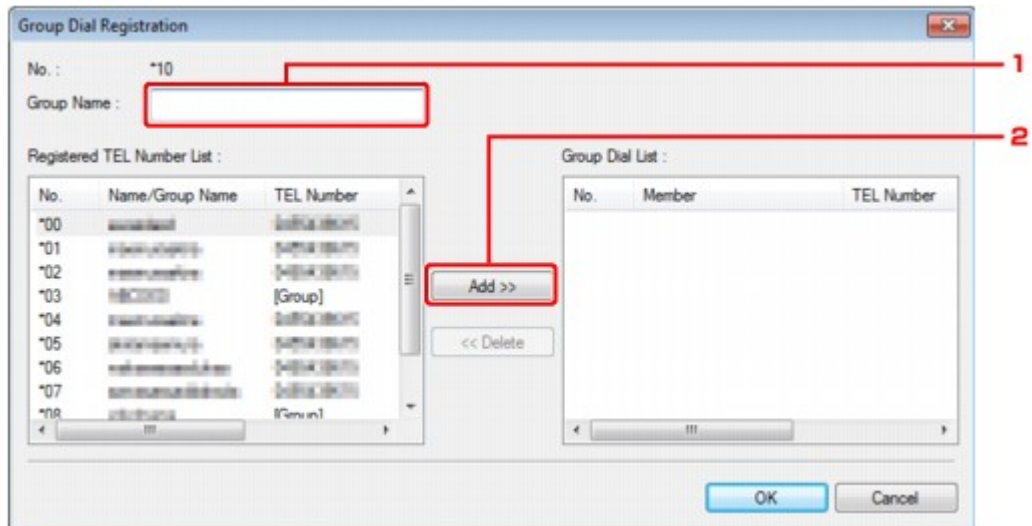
Group Dial Registration

No. : *10

Group Name :

1

2

Registered TEL Number List :

| No. | Name/Group Name | TEL Number |
|---|---|---|
| *00 | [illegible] | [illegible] |
| *01 | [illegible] | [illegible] |
| *02 | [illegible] | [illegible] |
| *03 | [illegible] | [Group] |
| *04 | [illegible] | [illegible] |
| *05 | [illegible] | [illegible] |
| *06 | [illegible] | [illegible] |
| *07 | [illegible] | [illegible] |
| *08 | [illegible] | [Group] |

Add >>

<< Delete

Group Dial List :

| No. | Member | TEL Number |
|---|---|---|

OK

Cancel